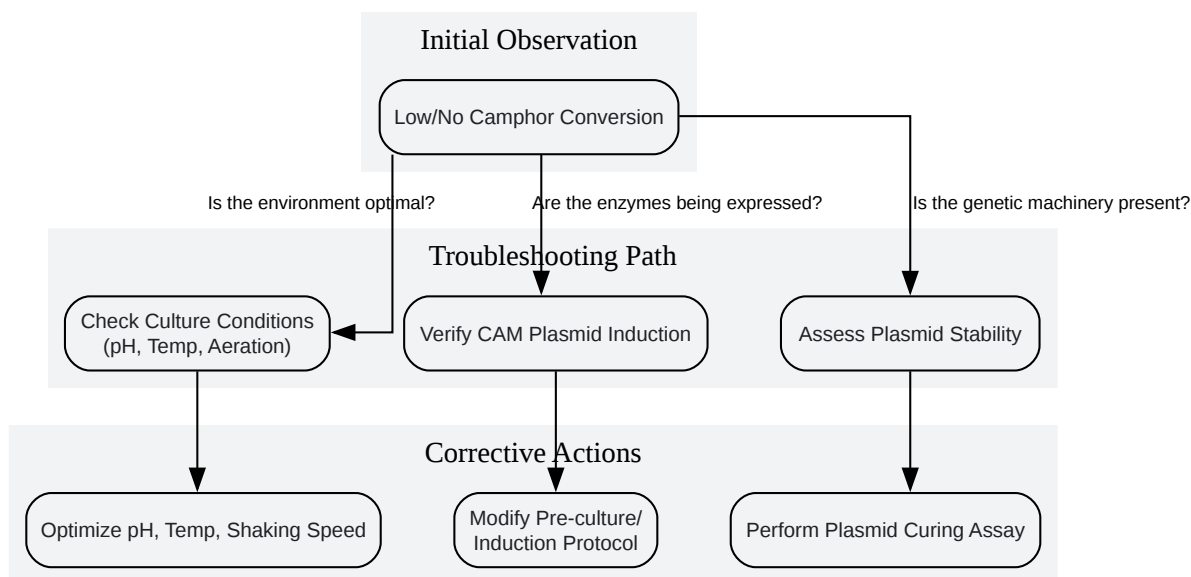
Initial Observation

Low/No Camphor Conversion

Is the environment optimal?

Are the enzymes being expressed?

Is the genetic machinery present?

Troubleshooting Path

Check Culture Conditions (pH, Temp, Aeration)

Verify CAM Plasmid Induction

Assess Plasmid Stability

Corrective Actions

Optimize pH, Temp, Shaking Speed

Modify Pre-culture/ Induction Protocol

Perform Plasmid Curing Assay